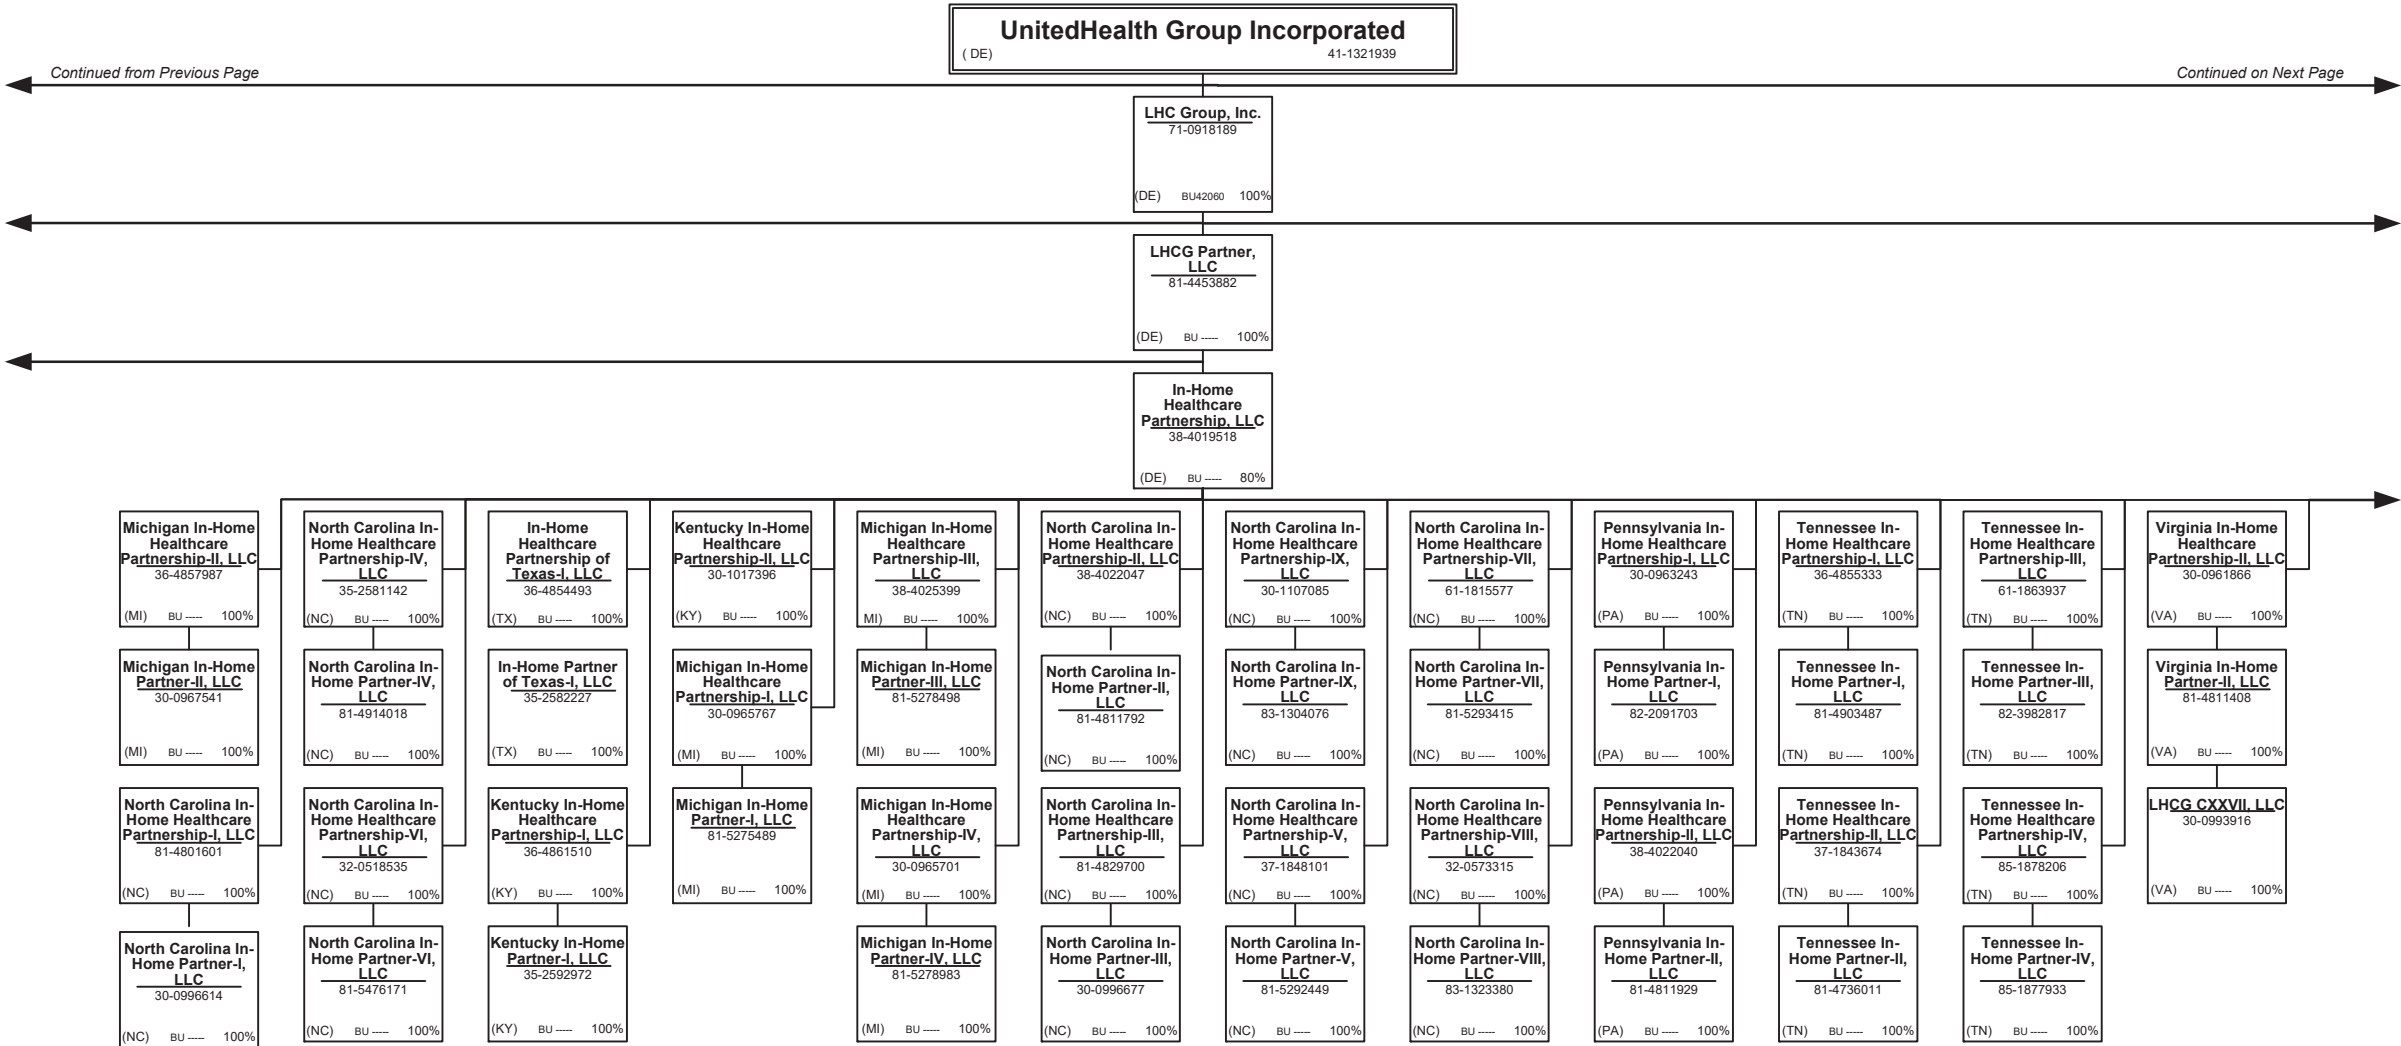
UnitedHealth Group Incorporated
( DE) 41-1321939

Continued from Previous Page

Continued on Next Page

LHC Group, Inc.
71-0918189
(DE) BU42060 100%

LHCG Partner, LLC
81-4453882
(DE) BU ----- 100%

In-Home Healthcare Partnership, LLC
38-4019518
(DE) BU ----- 80%

Michigan In-Home Healthcare Partnership-II, LLC
36-4857987
(MI) BU ----- 100%

Michigan In-Home Partner-II, LLC
30-0967541
(MI) BU ----- 100%

North Carolina In-Home Healthcare Partnership-I, LLC
81-4801601
(NC) BU ----- 100%

North Carolina In-Home Partner-I, LLC
30-0996614
(NC) BU ----- 100%

North Carolina In-Home Healthcare Partnership-IV, LLC
35-2581142
(NC) BU ----- 100%

North Carolina In-Home Partner-IV, LLC
81-4914018
(NC) BU ----- 100%

North Carolina In-Home Healthcare Partnership-VI, LLC
32-0518535
(NC) BU ----- 100%

North Carolina In-Home Partner-VI, LLC
81-5476171
(NC) BU ----- 100%

In-Home Healthcare Partnership of Texas-I, LLC
36-4854493
(TX) BU ----- 100%

In-Home Partner of Texas-I, LLC
35-2582227
(TX) BU ----- 100%

Kentucky In-Home Healthcare Partnership-I, LLC
36-4861510
(KY) BU ----- 100%

Kentucky In-Home Partner-I, LLC
35-2592972
(KY) BU ----- 100%

Kentucky In-Home Healthcare Partnership-II, LLC
30-1017396
(KY) BU ----- 100%

Michigan In-Home Healthcare Partnership-I, LLC
30-0965767
(MI) BU ----- 100%

Michigan In-Home Partner-I, LLC
81-5275489
(MI) BU ----- 100%

Michigan In-Home Healthcare Partnership-III, LLC
38-4025399
MI) BU ----- 100%

Michigan In-Home Partner-III, LLC
81-5278498
(MI) BU ----- 100%

Michigan In-Home Healthcare Partnership-IV, LLC
30-0965701
(MI) BU ----- 100%

Michigan In-Home Partner-IV, LLC
81-5278983
(MI) BU ----- 100%

North Carolina In-Home Healthcare Partnership-II, LLC
38-4022047
(NC) BU ----- 100%

North Carolina In-Home Partner-II, LLC
81-4811792
(NC) BU ----- 100%

North Carolina In-Home Healthcare Partnership-III, LLC
81-4829700
(NC) BU ----- 100%

North Carolina In-Home Partner-III, LLC
30-0996677
(NC) BU ----- 100%

North Carolina In-Home Healthcare Partnership-IX, LLC
30-1107085
(NC) BU ----- 100%

North Carolina In-Home Partner-IX, LLC
83-1304076
(NC) BU ----- 100%

North Carolina In-Home Healthcare Partnership-V, LLC
37-1848101
(NC) BU ----- 100%

North Carolina In-Home Partner-V, LLC
81-5292449
(NC) BU ----- 100%

North Carolina In-Home Healthcare Partnership-VII, LLC
61-1815577
(NC) BU ----- 100%

North Carolina In-Home Partner-VII, LLC
81-5293415
(NC) BU ----- 100%

North Carolina In-Home Healthcare Partnership-VIII, LLC
32-0573315
(NC) BU ----- 100%

North Carolina In-Home Partner-VIII, LLC
83-1323380
(NC) BU ----- 100%

Pennsylvania In-Home Healthcare Partnership-I, LLC
30-0963243
(PA) BU ----- 100%

Pennsylvania In-Home Partner-I, LLC
82-2091703
(PA) BU ----- 100%

Pennsylvania In-Home Healthcare Partnership-II, LLC
38-4022040
(PA) BU ----- 100%

Pennsylvania In-Home Partner-II, LLC
81-4811929
(PA) BU ----- 100%

Tennessee In-Home Healthcare Partnership-I, LLC
36-4855333
(TN) BU ----- 100%

Tennessee In-Home Partner-I, LLC
81-4903487
(TN) BU ----- 100%

Tennessee In-Home Healthcare Partnership-II, LLC
37-1843674
(TN) BU ----- 100%

Tennessee In-Home Partner-II, LLC
81-4736011
(TN) BU ----- 100%

Tennessee In-Home Healthcare Partnership-III, LLC
61-1863937
(TN) BU ----- 100%

Tennessee In-Home Partner-III, LLC
82-3982817
(TN) BU ----- 100%

Tennessee In-Home Healthcare Partnership-IV, LLC
85-1878206
(TN) BU ----- 100%

Tennessee In-Home Partner-IV, LLC
85-1877933
(TN) BU ----- 100%

Virginia In-Home Healthcare Partnership-II, LLC
30-0961866
(VA) BU ----- 100%

Virginia In-Home Partner-II, LLC
81-4811408
(VA) BU ----- 100%

LHCG CXXVII, LLC
30-0993916
(VA) BU ----- 100%